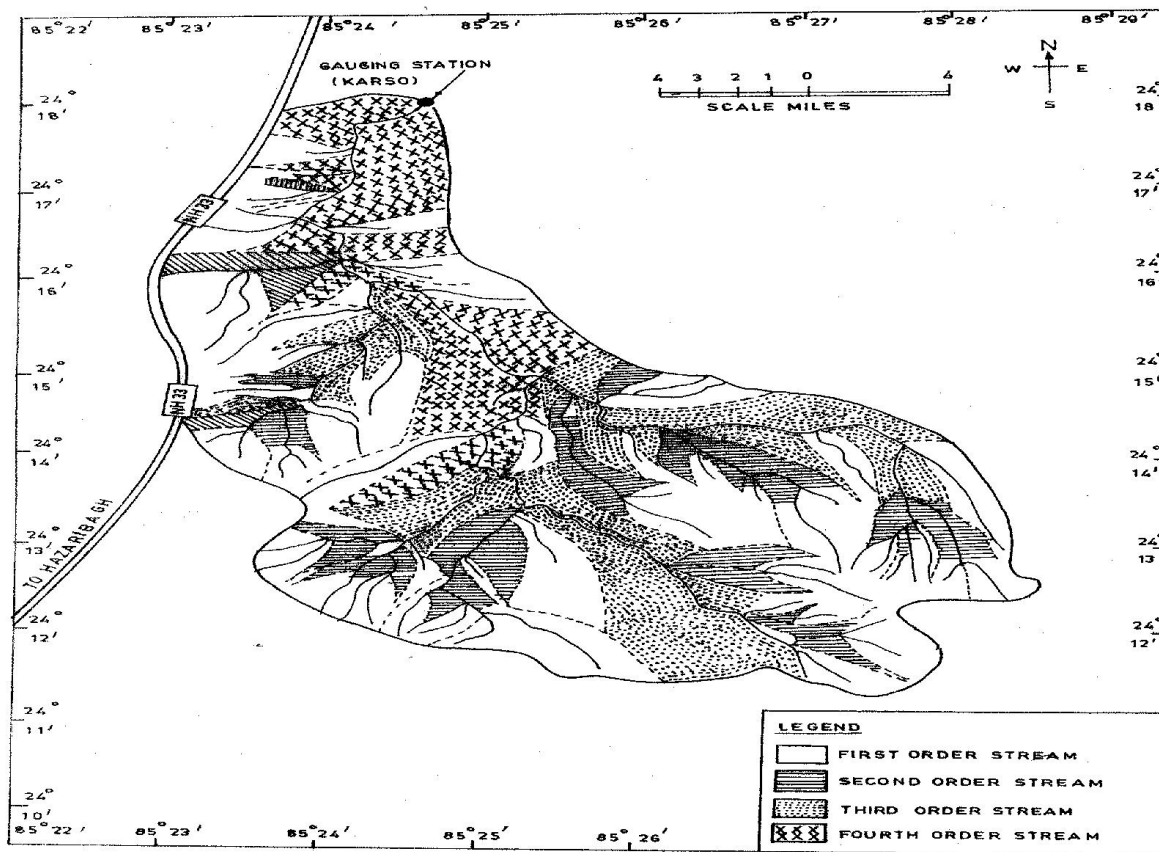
85° 22′ 85° 23′ 85° 24′ 85° 25′ 85° 26′ 85° 27′ 85° 28′ 85° 29′

GAUGING STATION (KARSO)

4 3 2 1 0 4
SCALE MILES

N
W E
S

24° 18′
24° 17′
24° 16′
24° 15′
24° 14′
24° 13′
24° 12′
24° 11′
24° 10′

24° 18
24° 17′
24° 16
24° 15′
24° 14′
24° 13
24° 12′

NH 33
NH 33
TO HAZARIBAGH

85° 22′ 85° 23′ 85° 24′ 85° 25′ 85° 26′

LEGEND
FIRST ORDER STREAM
SECOND ORDER STREAM
THIRD ORDER STREAM
FOURTH ORDER STREAM